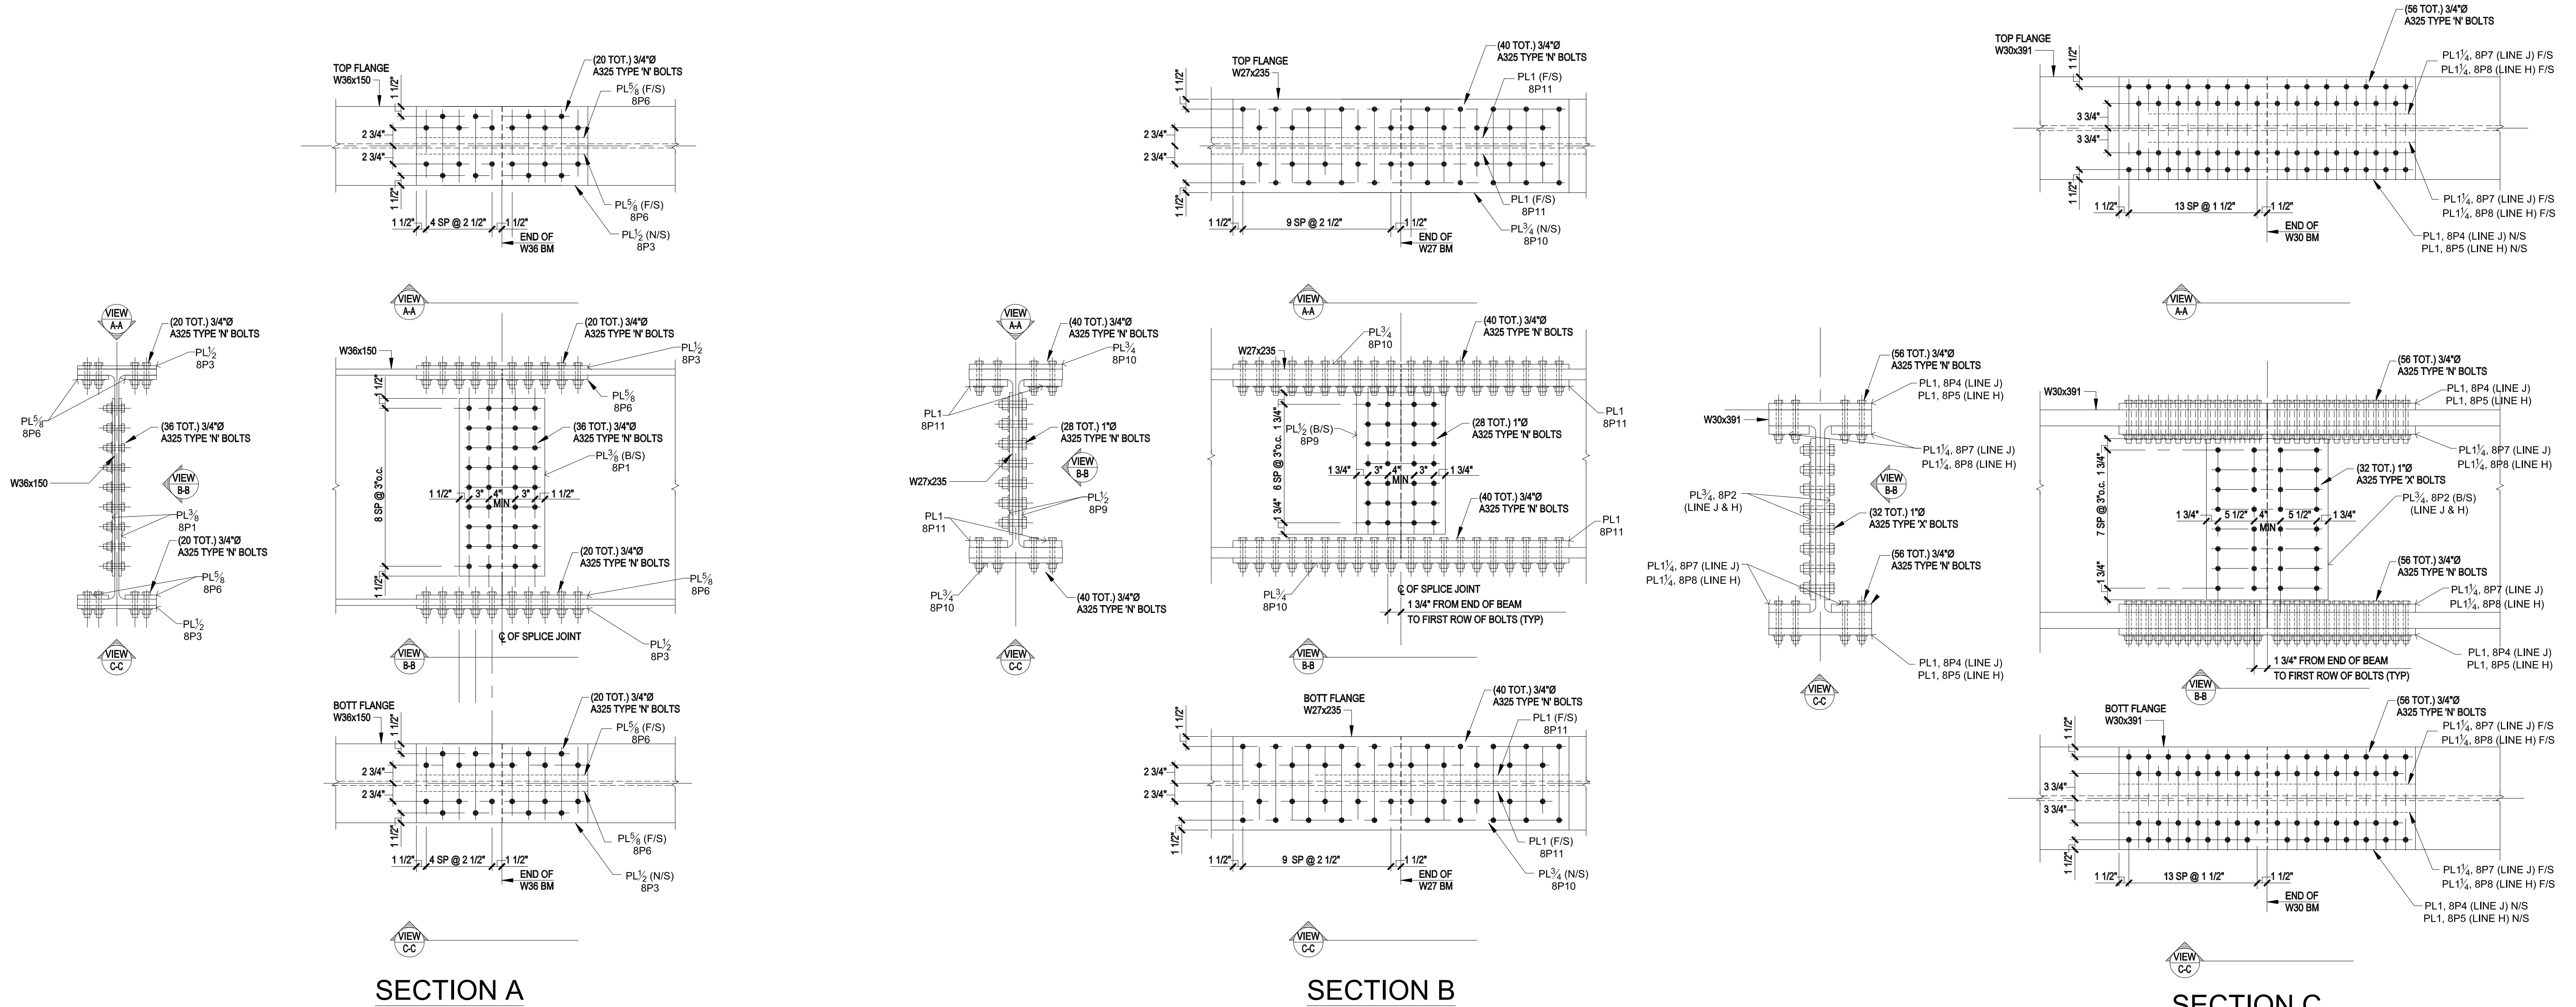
TOP FLANGE
W36x150

(20 TOT.) 3/4"Ø
A325 TYPE 'N' BOLTS

PL$\frac{5}{8}$ (F/S)
8P6

1 1/2"
2 3/4"
2 3/4"
1 1/2"

PL$\frac{5}{8}$ (F/S)
8P6

PL$\frac{1}{2}$ (N/S)
8P3

1 1/2" 4 SP @ 2 1/2" 1 1/2"
END OF
W36 BM

VIEW
A-A

VIEW
A-A

(20 TOT.) 3/4"Ø
A325 TYPE 'N' BOLTS

PL$\frac{1}{2}$
8P3

PL$\frac{5}{8}$
8P6

(36 TOT.) 3/4"Ø
A325 TYPE 'N' BOLTS

W36x150

VIEW
B-B

PL$\frac{3}{8}$
8P1

(20 TOT.) 3/4"Ø
A325 TYPE 'N' BOLTS

PL$\frac{5}{8}$
8P6

PL$\frac{1}{2}$
8P3

VIEW
C-C

W36x150

(20 TOT.) 3/4"Ø
A325 TYPE 'N' BOLTS

PL$\frac{1}{2}$
8P3

PL$\frac{5}{8}$
8P6

1 1/2"
8 SP @ 3"o.c.
1 1/2"

(36 TOT.) 3/4"Ø
A325 TYPE 'N' BOLTS

PL$\frac{3}{8}$ (B/S)
8P1

1 1/2" 3" 4" MIN 3" 1 1/2"

(20 TOT.) 3/4"Ø
A325 TYPE 'N' BOLTS

PL$\frac{5}{8}$
8P6

℄ OF SPLICE JOINT

PL$\frac{1}{2}$
8P3

VIEW
B-B

BOTT FLANGE
W36x150

(20 TOT.) 3/4"Ø
A325 TYPE 'N' BOLTS

PL$\frac{5}{8}$ (F/S)
8P6

1 1/2"
2 3/4"
2 3/4"
1 1/2"

PL$\frac{5}{8}$ (F/S)
8P6

1 1/2" 4 SP @ 2 1/2" 1 1/2"
END OF
W36 BM

PL$\frac{1}{2}$ (N/S)
8P3

VIEW
C-C

SECTION A

TOP FLANGE
W27x235

(40 TOT.) 3/4"Ø
A325 TYPE 'N' BOLTS

PL1 (F/S)
8P11

1 1/2"
2 3/4"
2 3/4"
1 1/2"

PL1 (F/S)
8P11

1 1/2" 9 SP @ 2 1/2" 1 1/2"
END OF
W27 BM

PL$\frac{3}{4}$ (N/S)
8P10

VIEW
A-A

VIEW
A-A

(40 TOT.) 3/4"Ø
A325 TYPE 'N' BOLTS

PL$\frac{3}{4}$
8P10

PL1
8P11

(28 TOT.) 1"Ø
A325 TYPE 'N' BOLTS

W27x235

VIEW
B-B

PL$\frac{1}{2}$
8P9

PL1
8P11

PL$\frac{3}{4}$
8P10

(40 TOT.) 3/4"Ø
A325 TYPE 'N' BOLTS

VIEW
C-C

W27x235

PL$\frac{3}{4}$
8P10

(40 TOT.) 3/4"Ø
A325 TYPE 'N' BOLTS

PL1
8P11

PL$\frac{1}{2}$ (B/S)
8P9

1 3/4"
6 SP @ 3"o.c.
1 3/4"

(28 TOT.) 1"Ø
A325 TYPE 'N' BOLTS

1 3/4" 3" 4" MIN 3" 1 3/4"

(40 TOT.) 3/4"Ø
A325 TYPE 'N' BOLTS

PL1
8P11

PL$\frac{3}{4}$
8P10

℄ OF SPLICE JOINT
1 3/4" FROM END OF BEAM
TO FIRST ROW OF BOLTS (TYP)

VIEW
B-B

BOTT FLANGE
W27x235

(40 TOT.) 3/4"Ø
A325 TYPE 'N' BOLTS

PL1 (F/S)
8P11

1 1/2"
2 3/4"
2 3/4"
1 1/2"

PL1 (F/S)
8P11

1 1/2" 9 SP @ 2 1/2" 1 1/2"
END OF
W27 BM

PL$\frac{3}{4}$ (N/S)
8P10

VIEW
C-C

SECTION B

TOP FLANGE
W30x391

(56 TOT.) 3/4"Ø
A325 TYPE 'N' BOLTS

PL1$\frac{1}{4}$, 8P7 (LINE J) F/S
PL1$\frac{1}{4}$, 8P8 (LINE H) F/S

1 1/2"
3 3/4"
3 3/4"
1 1/2"

PL1$\frac{1}{4}$, 8P7 (LINE J) F/S
PL1$\frac{1}{4}$, 8P8 (LINE H) F/S

1 1/2" 13 SP @ 1 1/2" 1 1/2"
END OF
W30 BM

PL1, 8P4 (LINE J) N/S
PL1, 8P5 (LINE H) N/S

VIEW
A-A

(56 TOT.) 3/4"Ø
A325 TYPE 'N' BOLTS

PL1, 8P4 (LINE J)
PL1, 8P5 (LINE H)

W30x391

PL1$\frac{1}{4}$, 8P7 (LINE J)
PL1$\frac{1}{4}$, 8P8 (LINE H)

PL$\frac{3}{4}$, 8P2
(LINE J & H)

VIEW
B-B

(32 TOT.) 1"Ø
A325 TYPE 'X' BOLTS

(56 TOT.) 3/4"Ø
A325 TYPE 'N' BOLTS

PL1$\frac{1}{4}$, 8P7 (LINE J)
PL1$\frac{1}{4}$, 8P8 (LINE H)

PL1, 8P4 (LINE J)
PL1, 8P5 (LINE H)

VIEW
C-C

W30x391

(56 TOT.) 3/4"Ø
A325 TYPE 'N' BOLTS

PL1, 8P4 (LINE J)
PL1, 8P5 (LINE H)

PL1$\frac{1}{4}$, 8P7 (LINE J)
PL1$\frac{1}{4}$, 8P8 (LINE H)

1 3/4"
7 SP @ 3"o.c.
1 3/4"

(32 TOT.) 1"Ø
A325 TYPE 'X' BOLTS

PL$\frac{3}{4}$, 8P2 (B/S)
(LINE J & H)

1 3/4" 5 1/2" 4" MIN 5 1/2" 1 3/4"

(56 TOT.) 3/4"Ø
A325 TYPE 'N' BOLTS

PL1$\frac{1}{4}$, 8P7 (LINE J)
PL1$\frac{1}{4}$, 8P8 (LINE H)

PL1, 8P4 (LINE J)
PL1, 8P5 (LINE H)

1 3/4" FROM END OF BEAM
TO FIRST ROW OF BOLTS (TYP)

VIEW
B-B

BOTT FLANGE
W30x391

(56 TOT.) 3/4"Ø
A325 TYPE 'N' BOLTS

PL1$\frac{1}{4}$, 8P7 (LINE J) F/S
PL1$\frac{1}{4}$, 8P8 (LINE H) F/S

1 1/2"
3 3/4"
3 3/4"
1 1/2"

PL1$\frac{1}{4}$, 8P7 (LINE J) F/S
PL1$\frac{1}{4}$, 8P8 (LINE H) F/S

1 1/2" 13 SP @ 1 1/2" 1 1/2"
END OF
W30 BM

PL1, 8P4 (LINE J) N/S
PL1, 8P5 (LINE H) N/S

VIEW
C-C

SECTION C